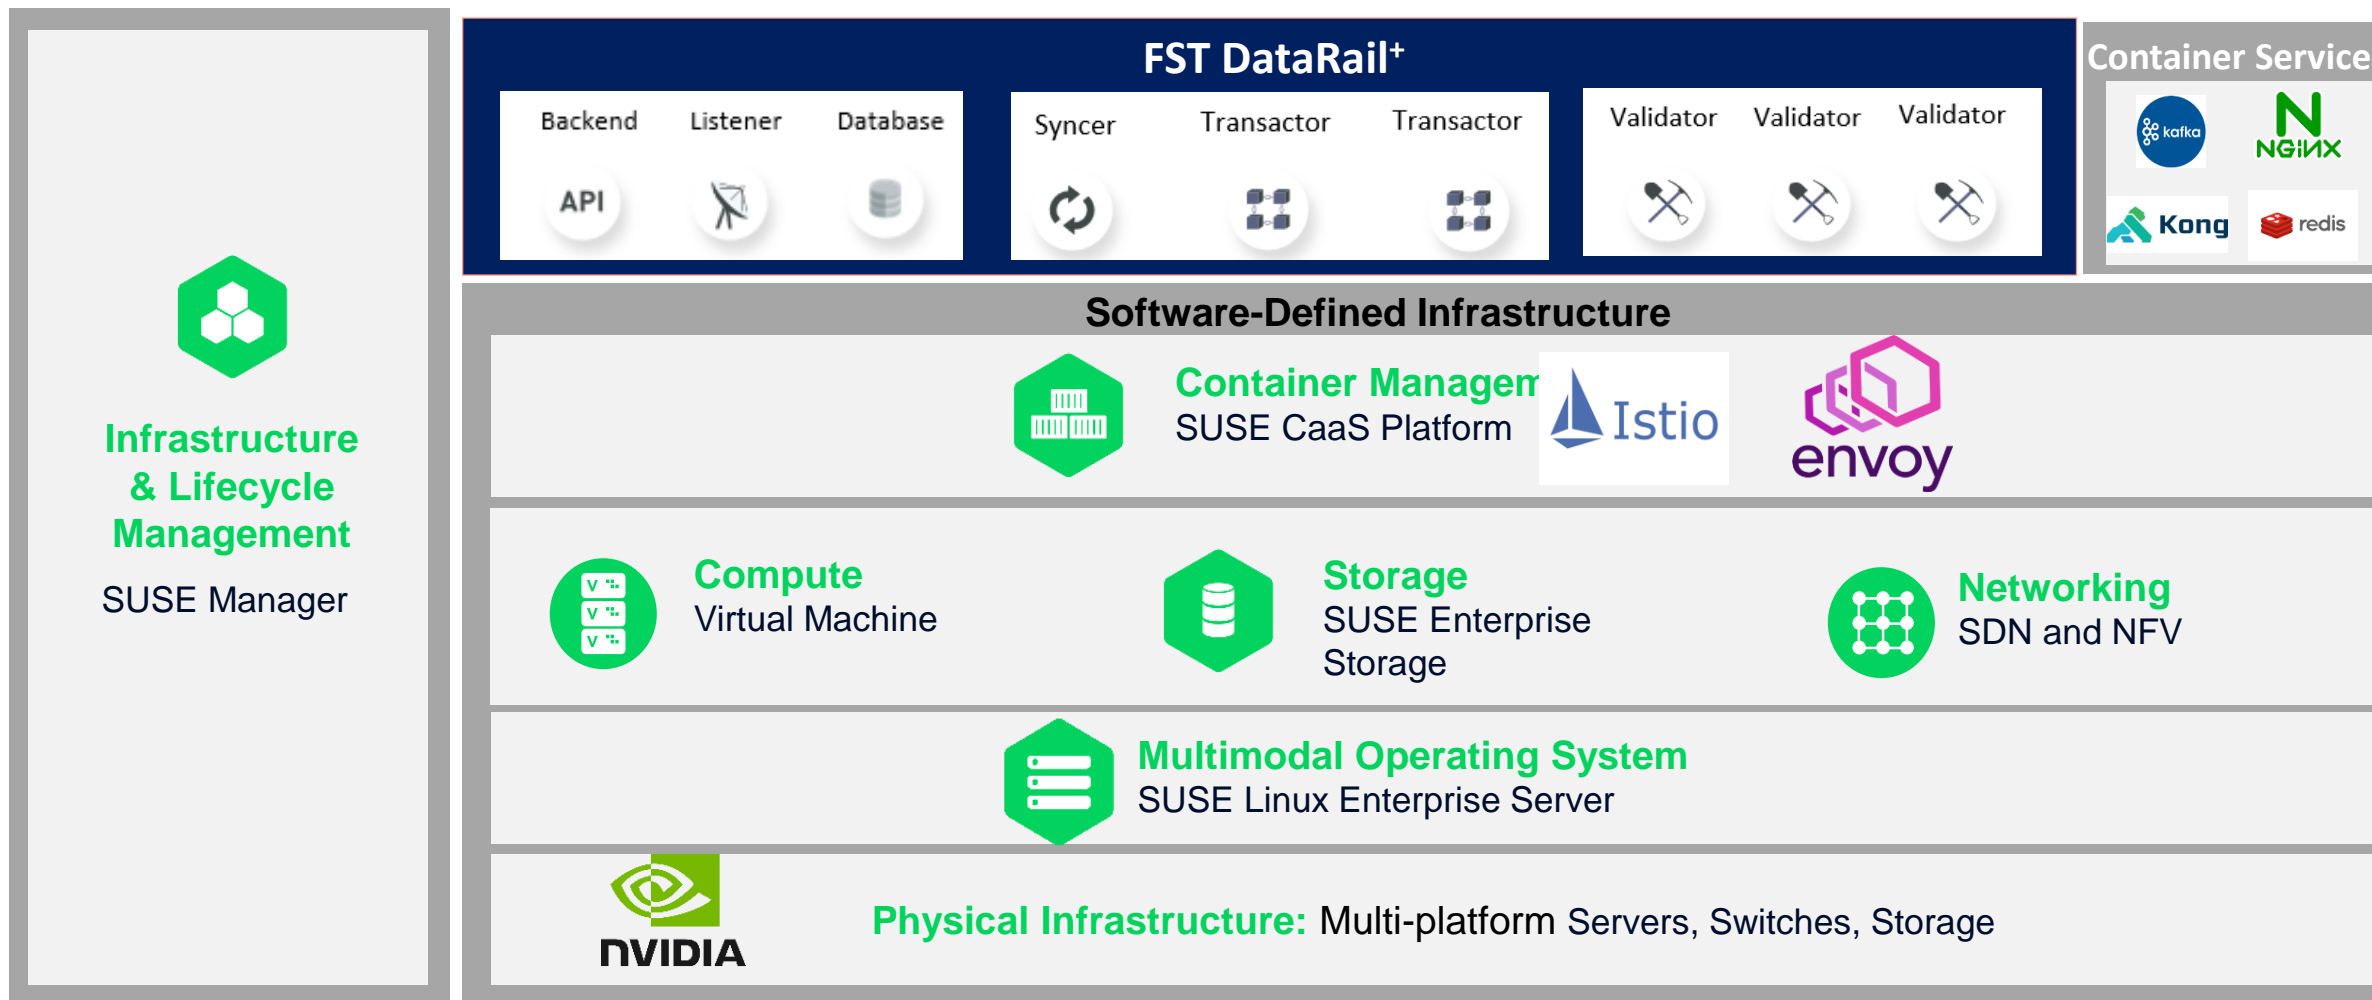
Infrastructure & Lifecycle Management

SUSE Manager

FST DataRail$^+$

Backend Listener Database

API

Syncer Transactor Transactor

Validator Validator Validator

Container Service

kafka

NGINX

Kong

redis

Software-Defined Infrastructure

Container Managem

SUSE CaaS Platform

Istio

envoy

Compute
Virtual Machine

Storage
SUSE Enterprise Storage

Networking
SDN and NFV

Multimodal Operating System
SUSE Linux Enterprise Server

NVIDIA

Physical Infrastructure: Multi-platform Servers, Switches, Storage